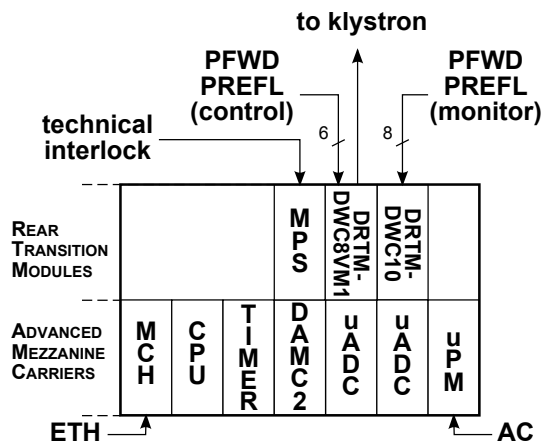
to klystron

PFWD
PREFL
(control)

PFWD
PREFL
(monitor)

technical
interlock

6

8

REAR
TRANSITION
MODULES

MPS

DRTM-DWC8VM1

DRTM-DWC10

ADVANCED
MEZZANINE
CARRIERS

MCH

CPU

TIMER

DAMC2

uADC

uADC

uPM

ETH

AC